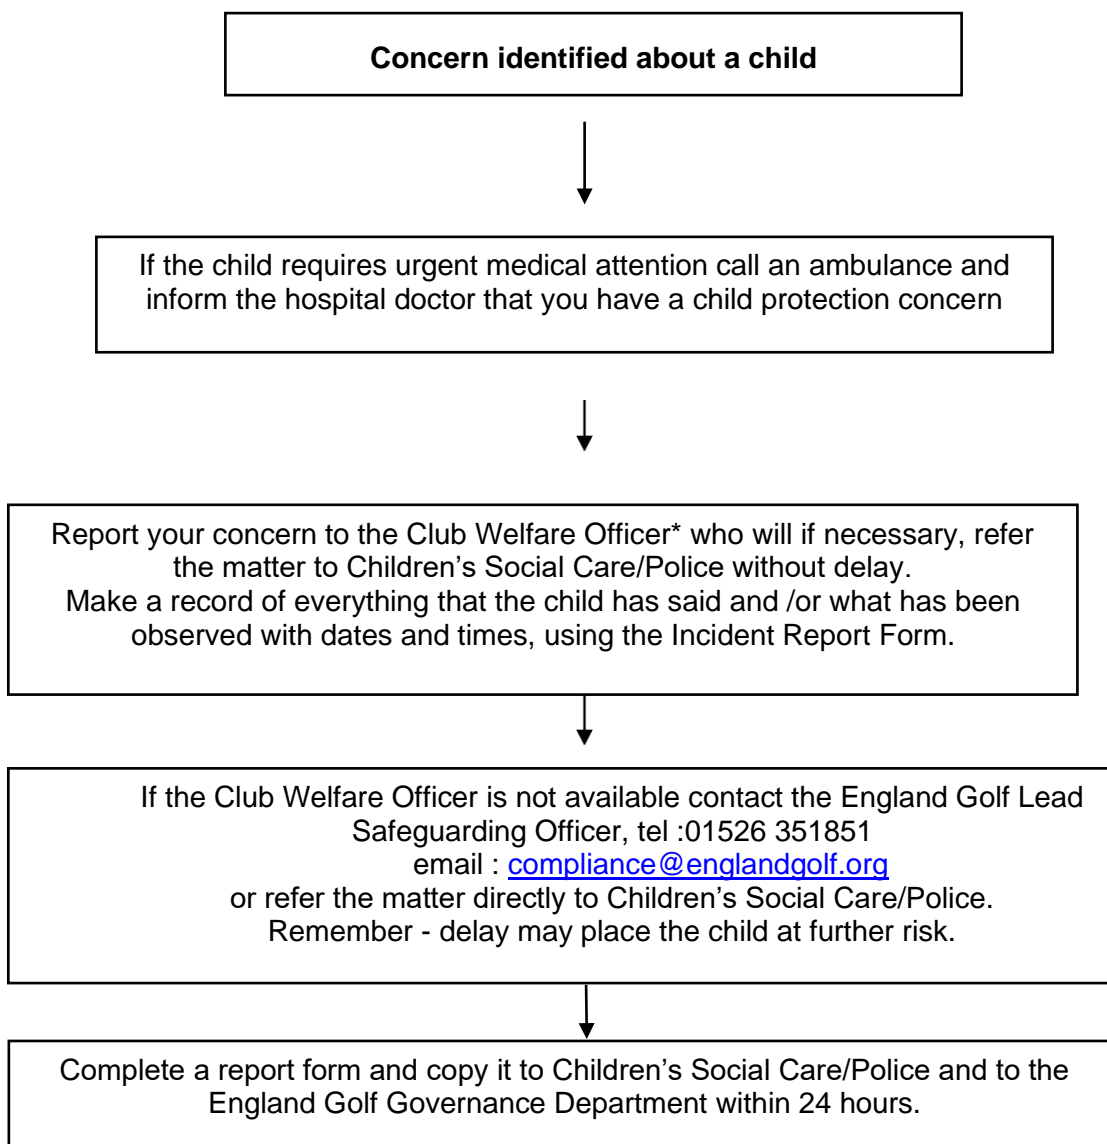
**Concern identified about a child**

If the child requires urgent medical attention call an ambulance and inform the hospital doctor that you have a child protection concern

Report your concern to the Club Welfare Officer* who will if necessary, refer the matter to Children's Social Care/Police without delay.
Make a record of everything that the child has said and /or what has been observed with dates and times, using the Incident Report Form.

If the Club Welfare Officer is not available contact the England Golf Lead Safeguarding Officer, tel :01526 351851
email : compliance@englandgolf.org
or refer the matter directly to Children's Social Care/Police.
Remember - delay may place the child at further risk.

Complete a report form and copy it to Children's Social Care/Police and to the England Golf Governance Department within 24 hours.